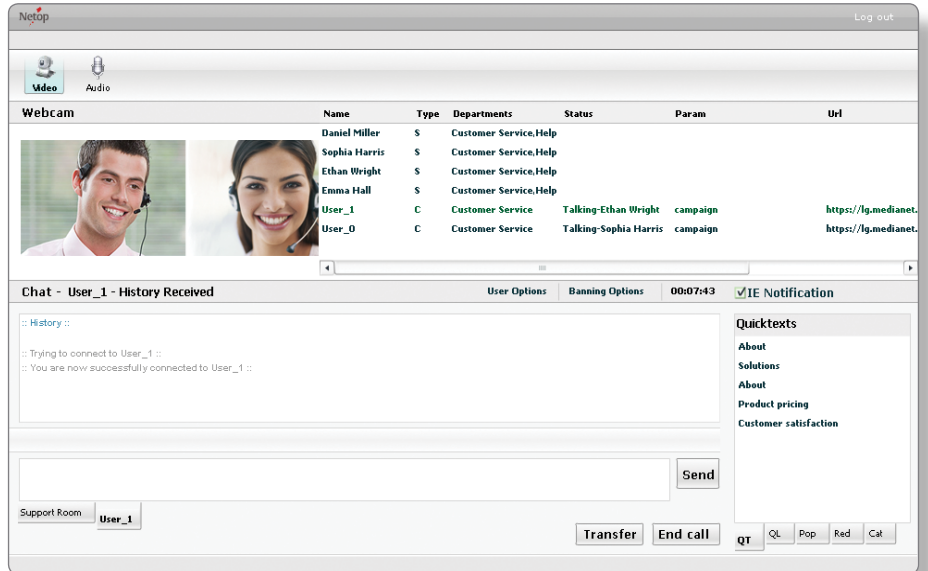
Netop

Log out

Video Audio

Webcam

| Name | Type | Departments | Status | Param | Url |
|---|---|---|---|---|---|
| Daniel Miller | S | Customer Service,Help | | | |
| Sophia Harris | S | Customer Service,Help | | | |
| Ethan Wright | S | Customer Service,Help | | | |
| Emma Hall | S | Customer Service,Help | | | |
| User_1 | C | Customer Service | Talking-Ethan Wright | campaign | https://lg.medianet. |
| User_0 | C | Customer Service | Talking-Sophia Harris | campaign | https://lg.medianet. |

Chat - User_1 - History Received

User Options Banning Options 00:07:43 IE Notification

:: History ::

:: Trying to connect to User_1 ::
:: You are now successfully connected to User_1 ::

Quicktexts

About
Solutions
About
Product pricing
Customer satisfaction

Send

Support Room User_1

Transfer End call

QT QL Pop Red Cat